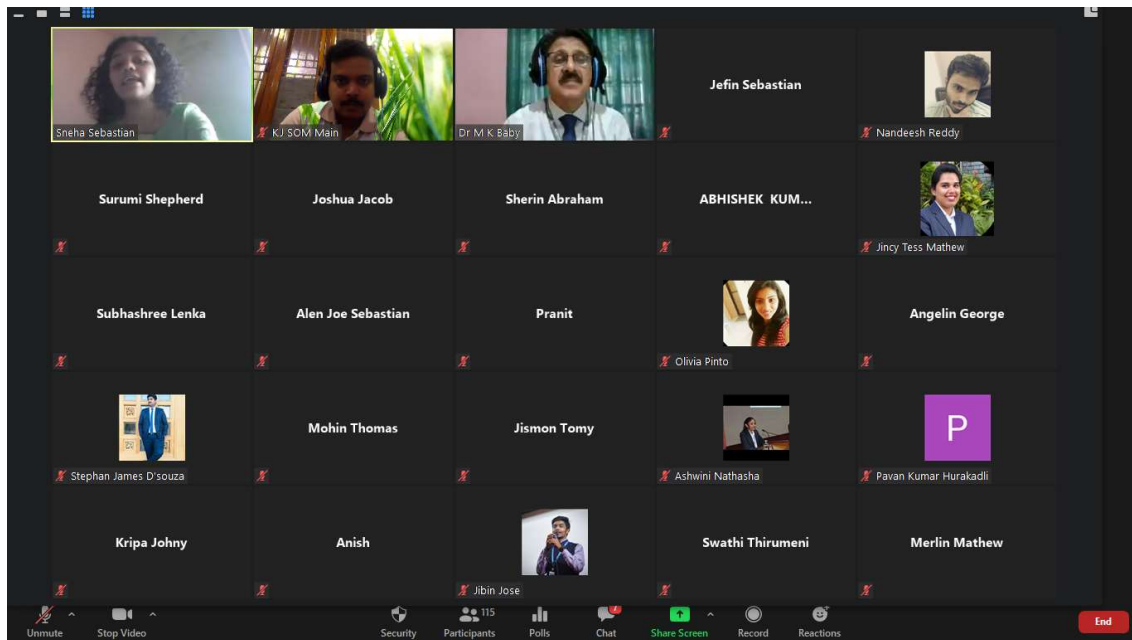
Sneha Sebastian
KJ SOM Main
Dr M K Baby
Jefin Sebastian
Nandeesh Reddy

Surumi Shepherd
Joshua Jacob
Sherin Abraham
ABHISHEK KUM...
Jincy Tess Mathew

Subhashree Lenka
Alen Joe Sebastian
Pranit
Olivia Pinto
Angelin George

Stephan James D'souza
Mohin Thomas
Jismon Tomy
Ashwini Nathasha
P
Pavan Kumar Hurakadli

Kripa Johny
Anish
Jibin Jose
Swathi Thirumeni
Merlin Mathew

Unmute
Stop Video
Security
115
Participants
Polls
Chat
Share Screen
Record
Reactions
End